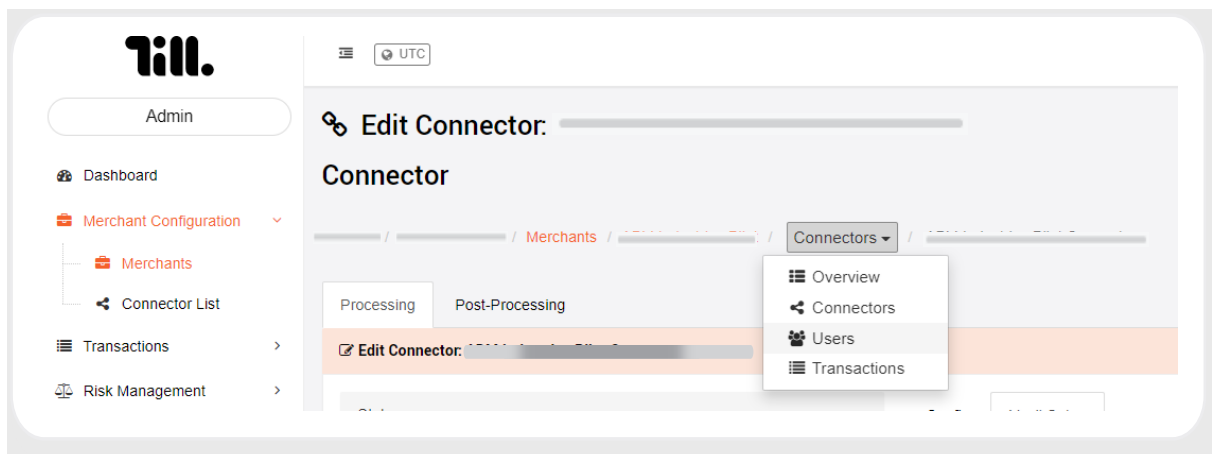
Till.

Admin

Dashboard

Merchant Configuration

Merchants

Connector List

Transactions

Risk Management

UTC

Edit Connector: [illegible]

Connector

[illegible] / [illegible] / Merchants / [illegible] / Connectors / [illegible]

Overview
Connectors
Users
Transactions

Processing

Post-Processing

Edit Connector: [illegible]